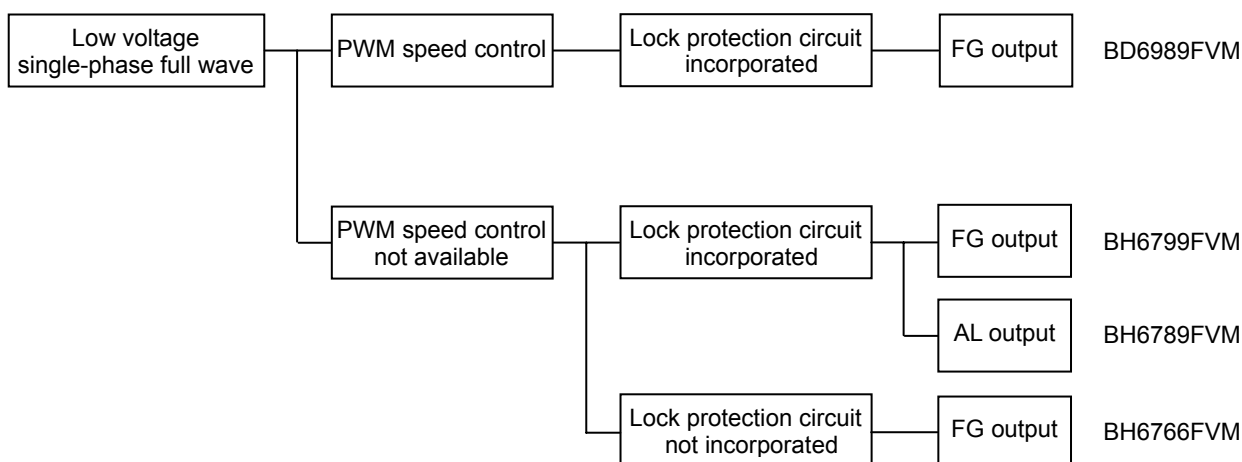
Low voltage single-phase full wave

PWM speed control

Lock protection circuit incorporated

FG output

BD6989FVM

PWM speed control not available

Lock protection circuit incorporated

FG output

BH6799FVM

AL output

BH6789FVM

Lock protection circuit not incorporated

FG output

BH6766FVM